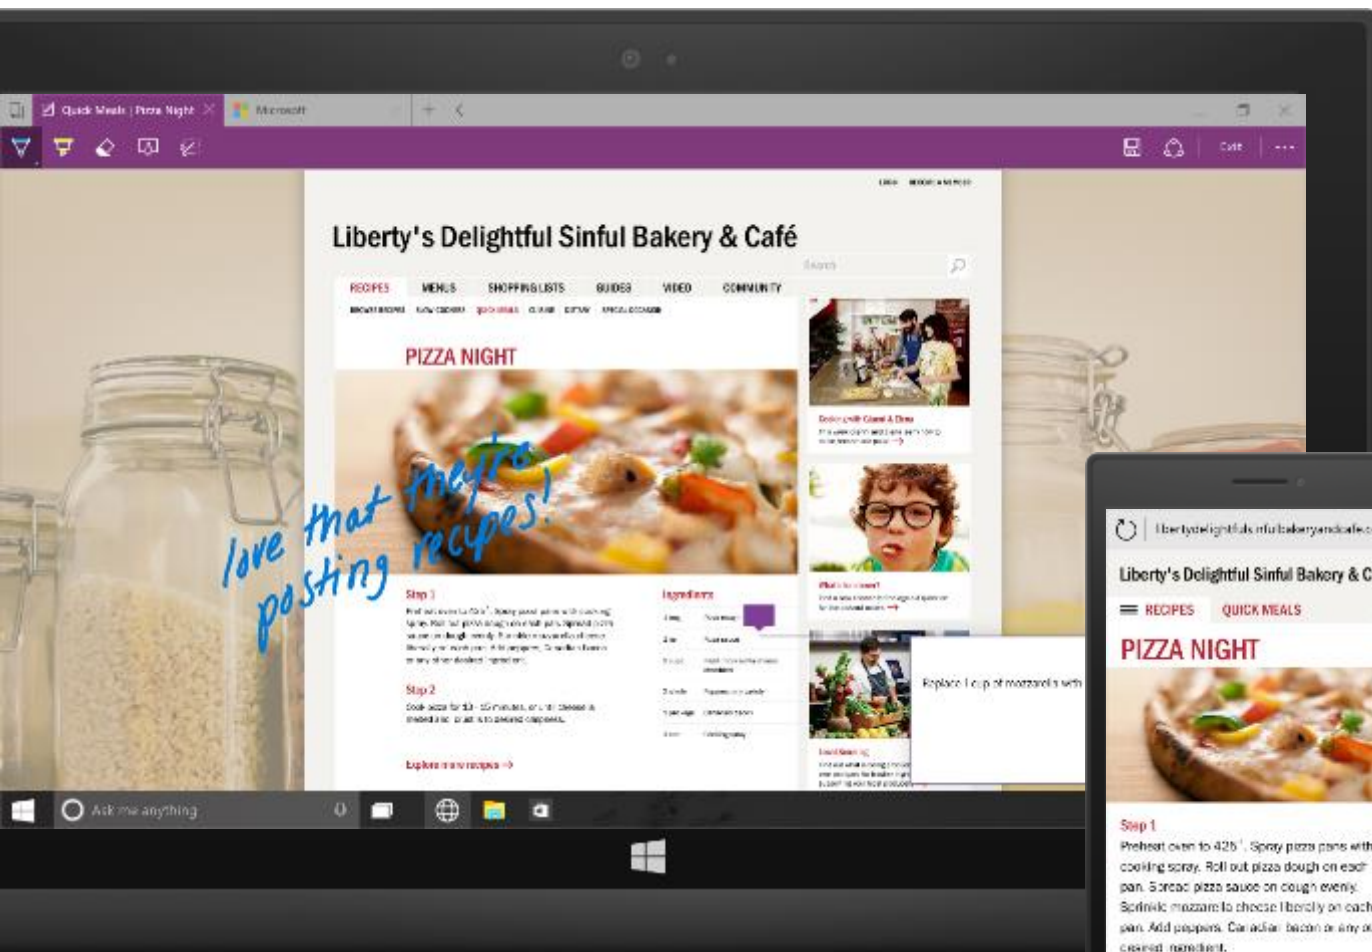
Quick Meals | Pizza Night

Microsoft

Exit

Liberty's Delightful Sinful Bakery & Café

Search

RECIPES MENUS SHOPPING LISTS GUIDES VIDEO COMMUNITY

PIZZA NIGHT

love that they're posting recipes!

Step 1

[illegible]

Step 2

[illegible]

Ingredients

Explore more recipes →

Replace 1 cup of mozzarella with

Ask me anything

libertydelightfulsinfulbakeryandcafe.c

Liberty's Delightful Sinful Bakery & C

RECIPES QUICK MEALS

PIZZA NIGHT

Step 1

Preheat oven to 425°. Spray pizza pans with cooking spray. Roll out pizza dough on each pan. Spread pizza sauce on dough evenly. Sprinkle mozzarella cheese liberally on each pan. Add peppers, Canadian bacon or any desired ingredient.